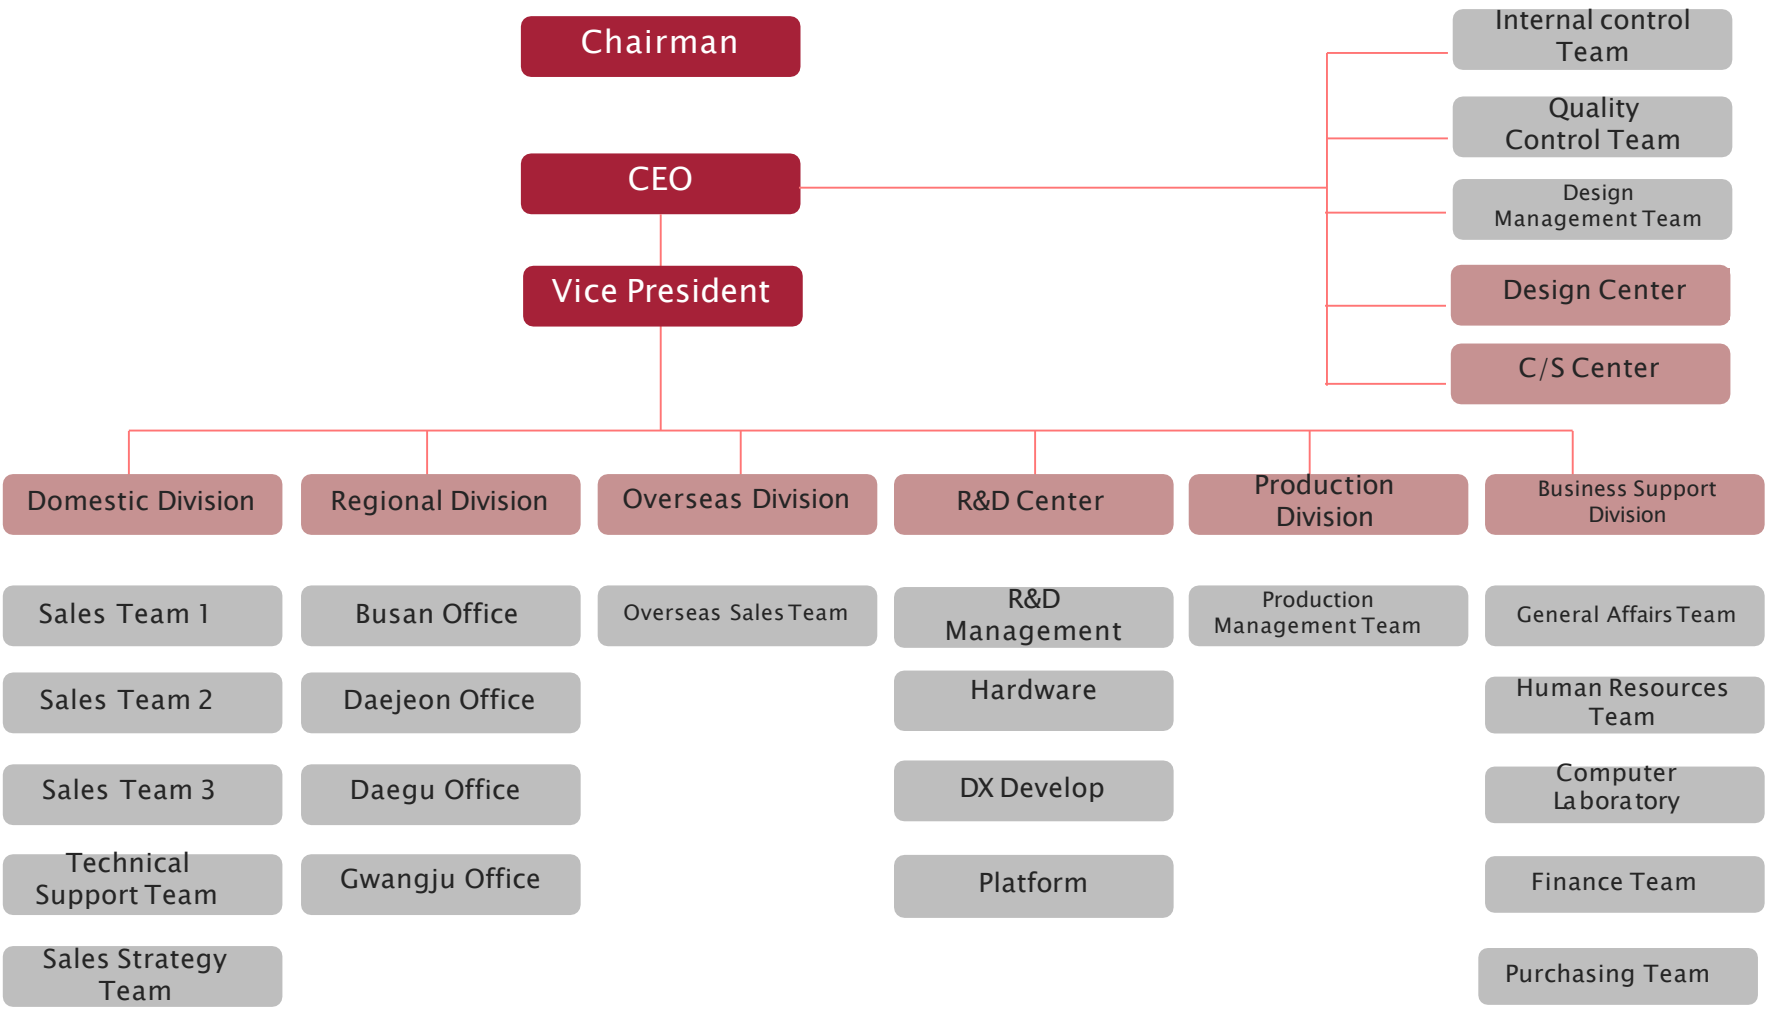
Chairman

CEO

Vice President

Internal control Team

Quality Control Team

Design Management Team

Design Center

C/S Center

Domestic Division

Regional Division

Overseas Division

R&D Center

Production Division

Business Support Division

Sales Team 1

Sales Team 2

Sales Team 3

Technical Support Team

Sales Strategy Team

Busan Office

Daejeon Office

Daegu Office

Gwangju Office

Overseas Sales Team

R&D Management

Hardware

DX Develop

Platform

Production Management Team

General Affairs Team

Human Resources Team

Computer Laboratory

Finance Team

Purchasing Team